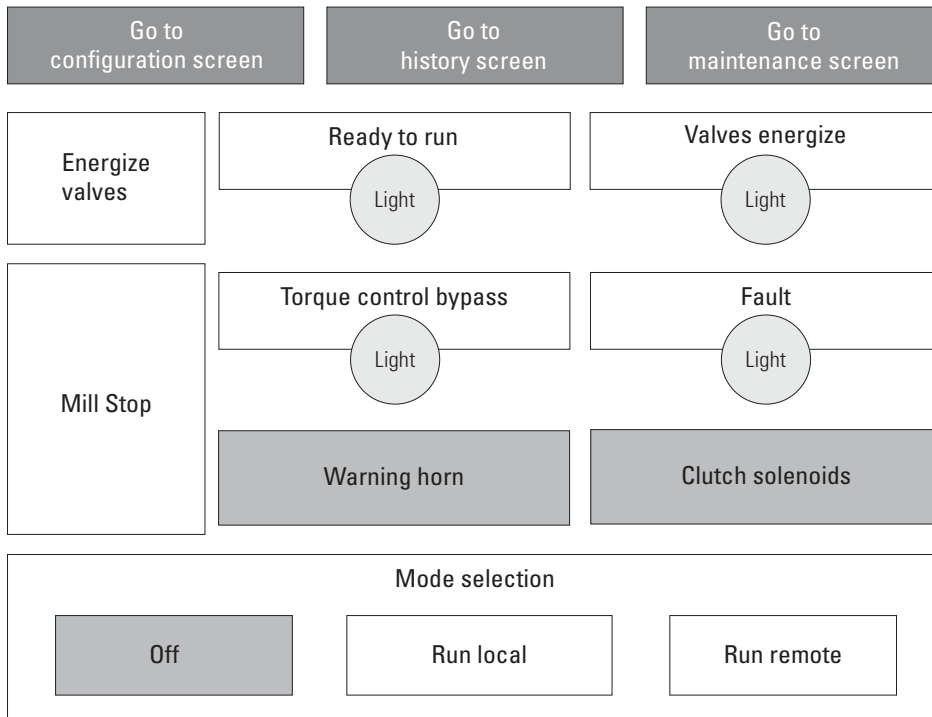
Go to configuration screen

Go to history screen

Go to maintenance screen

Energize valves

Ready to run

Light

Valves energize

Light

Torque control bypass

Light

Fault

Light

Mill Stop

Warning horn

Clutch solenoids

Mode selection

Off

Run local

Run remote